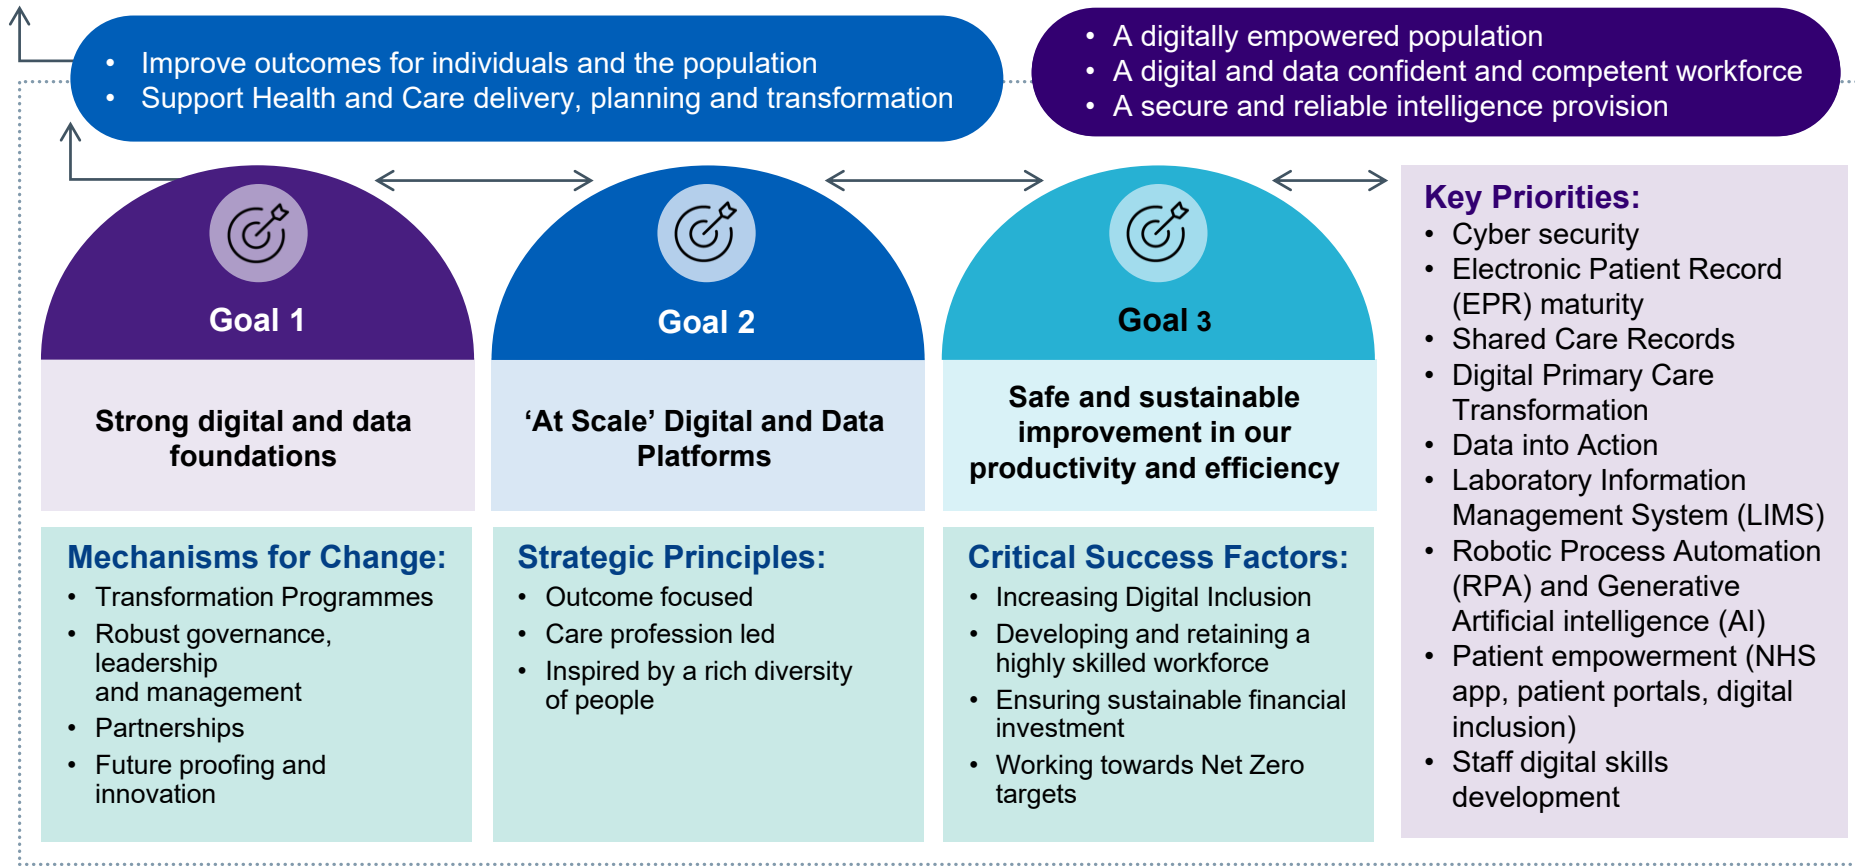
- Improve outcomes for individuals and the population
- Support Health and Care delivery, planning and transformation

- A digitally empowered population
- A digital and data confident and competent workforce
- A secure and reliable intelligence provision

Goal 1

Strong digital and data foundations

Goal 2

‘At Scale’ Digital and Data Platforms

Goal 3

Safe and sustainable improvement in our productivity and efficiency

Mechanisms for Change:
- Transformation Programmes
- Robust governance, leadership and management
- Partnerships
- Future proofing and innovation

Strategic Principles:
- Outcome focused
- Care profession led
- Inspired by a rich diversity of people

Critical Success Factors:
- Increasing Digital Inclusion
- Developing and retaining a highly skilled workforce
- Ensuring sustainable financial investment
- Working towards Net Zero targets

Key Priorities:
- Cyber security
- Electronic Patient Record (EPR) maturity
- Shared Care Records
- Digital Primary Care Transformation
- Data into Action
- Laboratory Information Management System (LIMS)
- Robotic Process Automation (RPA) and Generative Artificial intelligence (AI)
- Patient empowerment (NHS app, patient portals, digital inclusion)
- Staff digital skills development